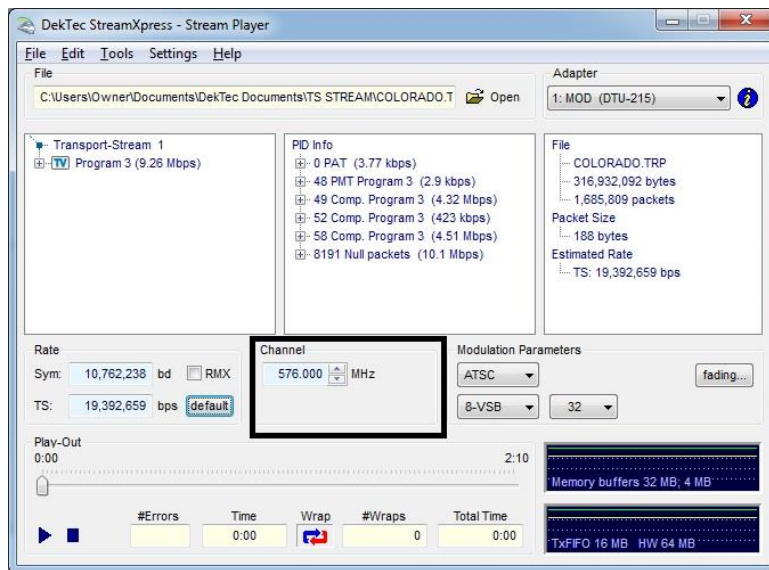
DekTec StreamXpress - Stream Player

File Edit Tools Settings Help

File
C:\Users\Owner\Documents\DekTec Documents\TS STREAM\COLORADO.T
Open

Adapter
1: MOD (DTU-215)

Transport-Stream 1
TV Program 3 (9.26 Mbps)

PID Info
0 PAT (3.77 kbps)
48 PMT Program 3 (2.9 kbps)
49 Comp. Program 3 (4.32 Mbps)
52 Comp. Program 3 (423 kbps)
58 Comp. Program 3 (4.51 Mbps)
8191 Null packets (10.1 Mbps)

File
COLORADO.TRP
316,932,092 bytes
1,685,809 packets
Packet Size
188 bytes
Estimated Rate
TS: 19,392,659 bps

Rate
Sym: 10,762,238 bd RMX
TS: 19,392,659 bps default

Channel
576.000 MHz

Modulation Parameters
ATSC
8-VSB
32
fading...

Play-Out
0:00
2:10

Memory buffers 32 MB; 4 MB

#Errors
Time
0:00
Wrap
#Wraps
0
Total Time
0:00

TxFIFO 16 MB HW 64 MB